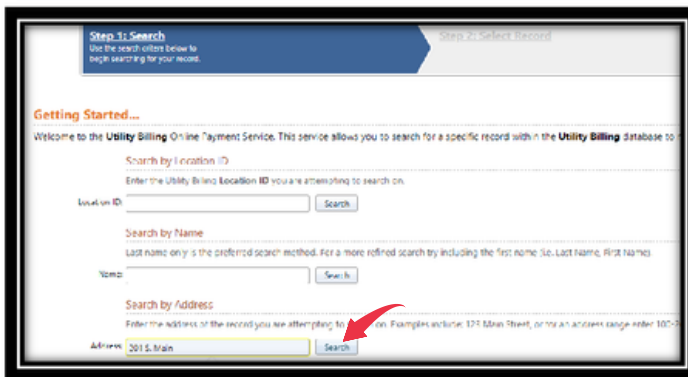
Step 1: Search
Use the search criteria below to begin searching for your record.

Step 2: Select Record

Getting Started...

Welcome to the Utility Billing Online Payment Service. This service allows you to search for a specific record within the Utility Billing database to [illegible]

Search by Location ID

Enter the Utility Billing Location ID you are attempting to search on.

Location ID:

Search

Search by Name

Last name only is the preferred search method. For a more refined search try including the first name (i.e. Last Name, First Name)

Name:

Search

Search by Address

Enter the address of the record you are attempting to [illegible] on. Examples include: 123 Main Street, or for an address range enter 100-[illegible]

Address: 201 S. Main

Search